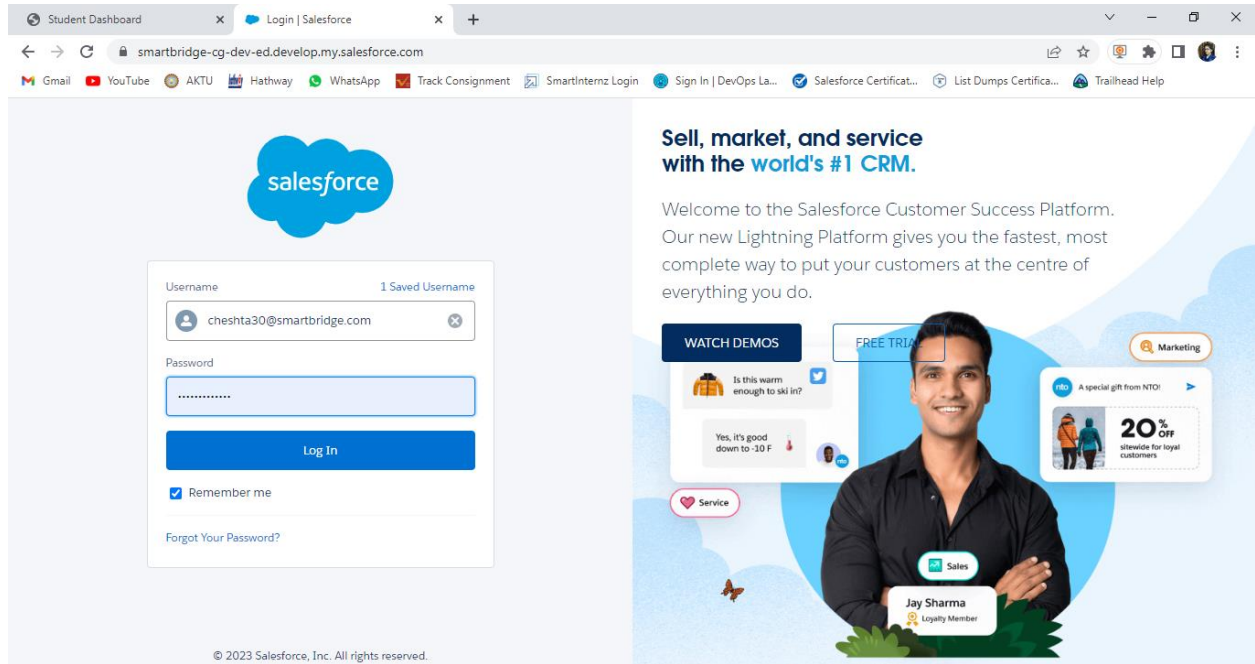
Student Dashboard × Login | Salesforce × +

smartbridge-cg-dev-ed.develop.my.salesforce.com

Gmail YouTube AKTU Hathway WhatsApp Track Consignment SmartInternz Login Sign In | DevOps La... Salesforce Certificat... List Dumps Certifica... Trailhead Help

salesforce

Username 1 Saved Username

cheshta30@smartbridge.com

Password

·············

Log In

Remember me

Forgot Your Password?

© 2023 Salesforce, Inc. All rights reserved.

Sell, market, and service with the world's #1 CRM.

Welcome to the Salesforce Customer Success Platform. Our new Lightning Platform gives you the fastest, most complete way to put your customers at the centre of everything you do.

WATCH DEMOS FREE TRIA

Marketing

Is this warm enough to ski in?

Yes, it's good down to -10 F

A special gift from NTO!

20% OFF sitewide for loyal customers

Service

Sales

Jay Sharma
Loyalty Member